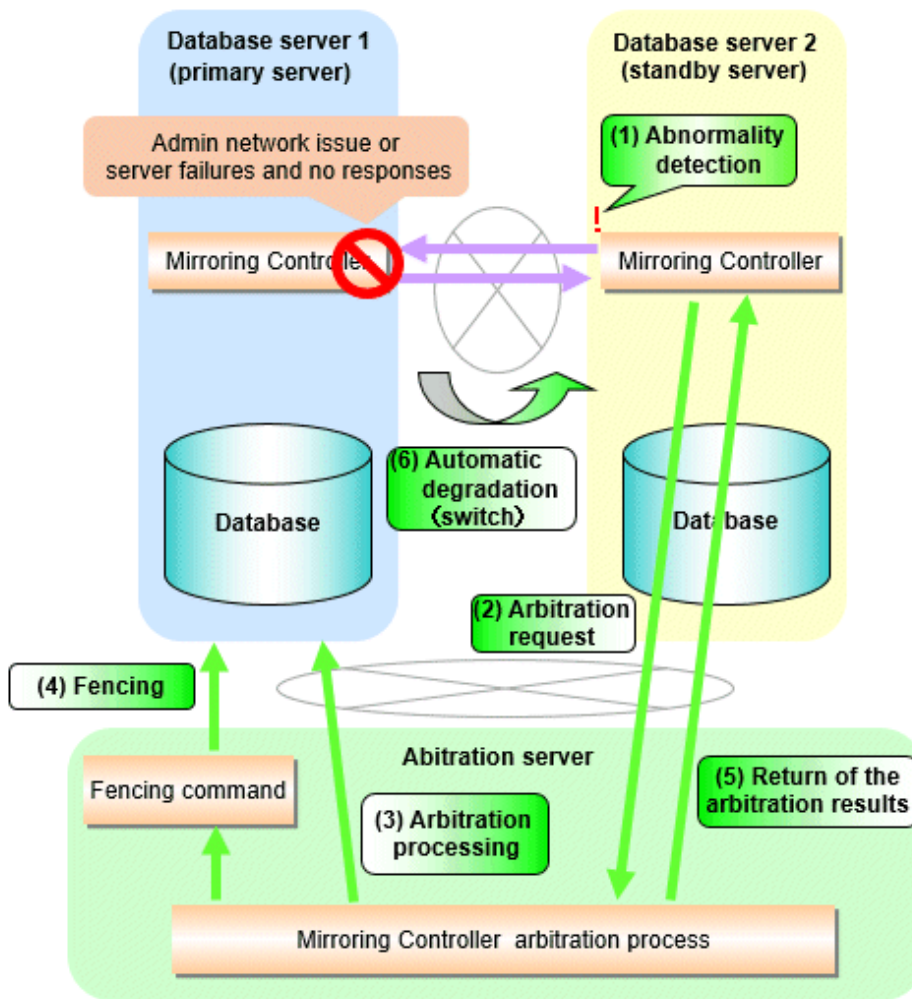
Database server 1
(primary server)

Database server 2
(standby server)

Admin network issue or server failures and no responses

(1) Abnormality detection

!

Mirroring Controller

Mirroring Controller

(6) Automatic degradation (switch)

Database

Database

(2) Arbitration request

(4) Fencing

Abitration server

Fencing command

(3) Arbitration processing

(5) Return of the arbitration results

Mirroring Controller arbitration process